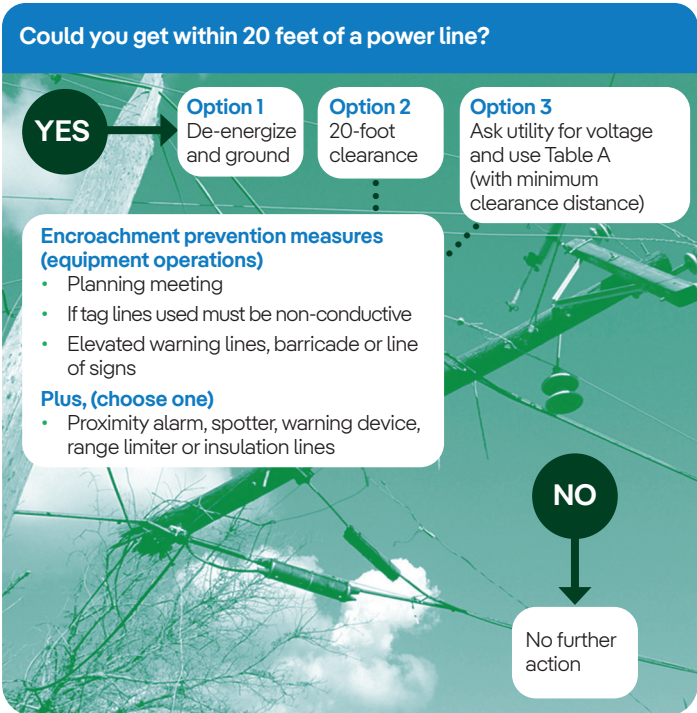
Could you get within 20 feet of a power line?

YES

Option 1
De-energize and ground

Option 2
20-foot clearance

Option 3
Ask utility for voltage and use Table A (with minimum clearance distance)

Encroachment prevention measures (equipment operations)
• Planning meeting
• If tag lines used must be non-conductive
• Elevated warning lines, barricade or line of signs

Plus, (choose one)
• Proximity alarm, spotter, warning device, range limiter or insulation lines

NO

No further action